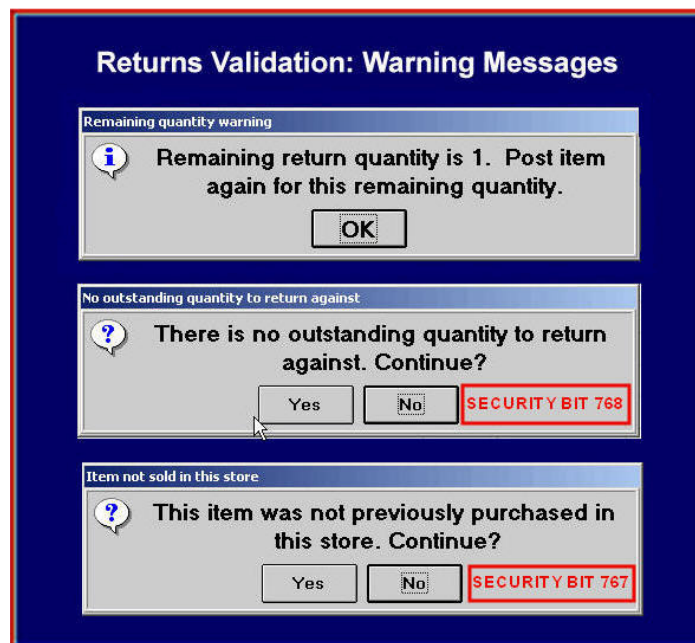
Returns Validation: Warning Messages

Remaining quantity warning

Remaining return quantity is 1. Post item again for this remaining quantity.

OK

No outstanding quantity to return against

There is no outstanding quantity to return against. Continue?

Yes

No

SECURITY BIT 768

Item not sold in this store

This item was not previously purchased in this store. Continue?

Yes

No

SECURITY BIT 767